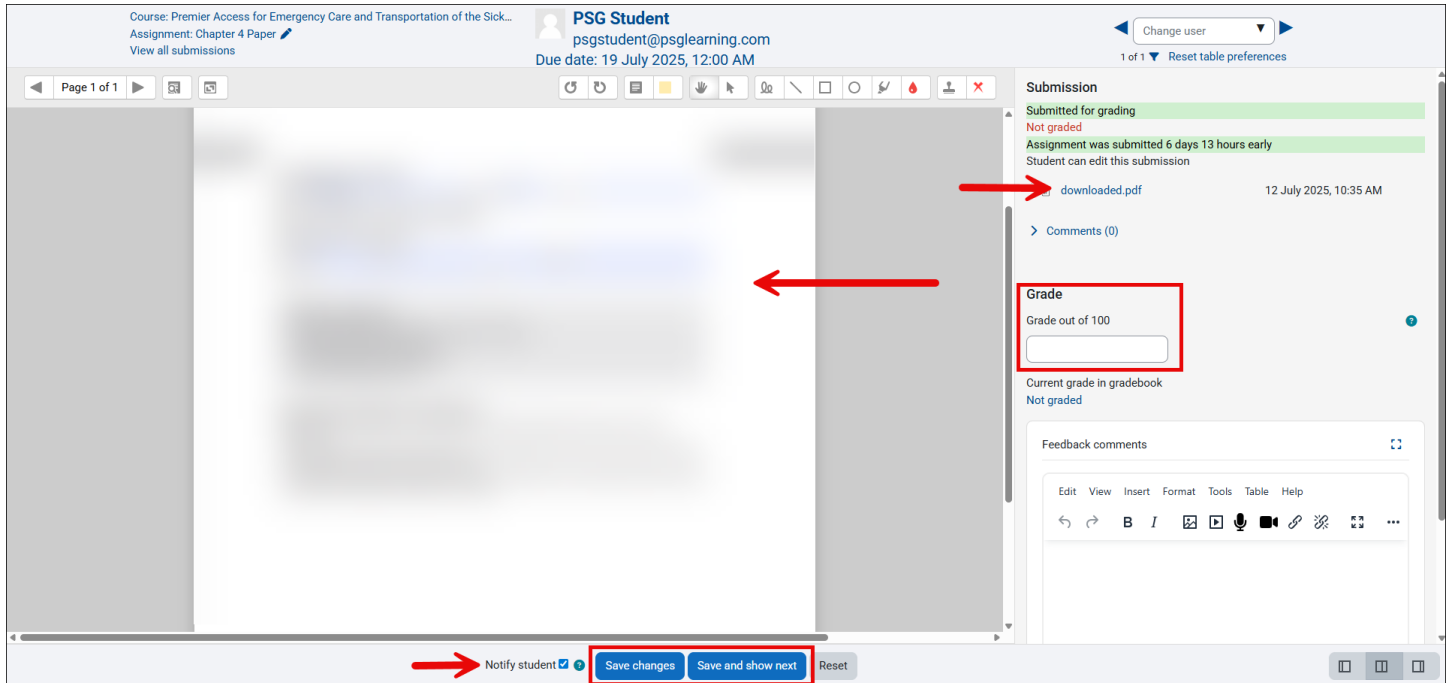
Course: Premier Access for Emergency Care and Transportation of the Sick...
Assignment: Chapter 4 Paper
View all submissions

PSG Student
psgstudent@psglearning.com
Due date: 19 July 2025, 12:00 AM

Change user
1 of 1 Reset table preferences

Page 1 of 1

Submission
Submitted for grading
Not graded
Assignment was submitted 6 days 13 hours early
Student can edit this submission

downloaded.pdf 12 July 2025, 10:35 AM

Comments (0)

Grade
Grade out of 100

Current grade in gradebook
Not graded

Feedback comments

Edit View Insert Format Tools Table Help

B I

Notify student

Save changes Save and show next Reset